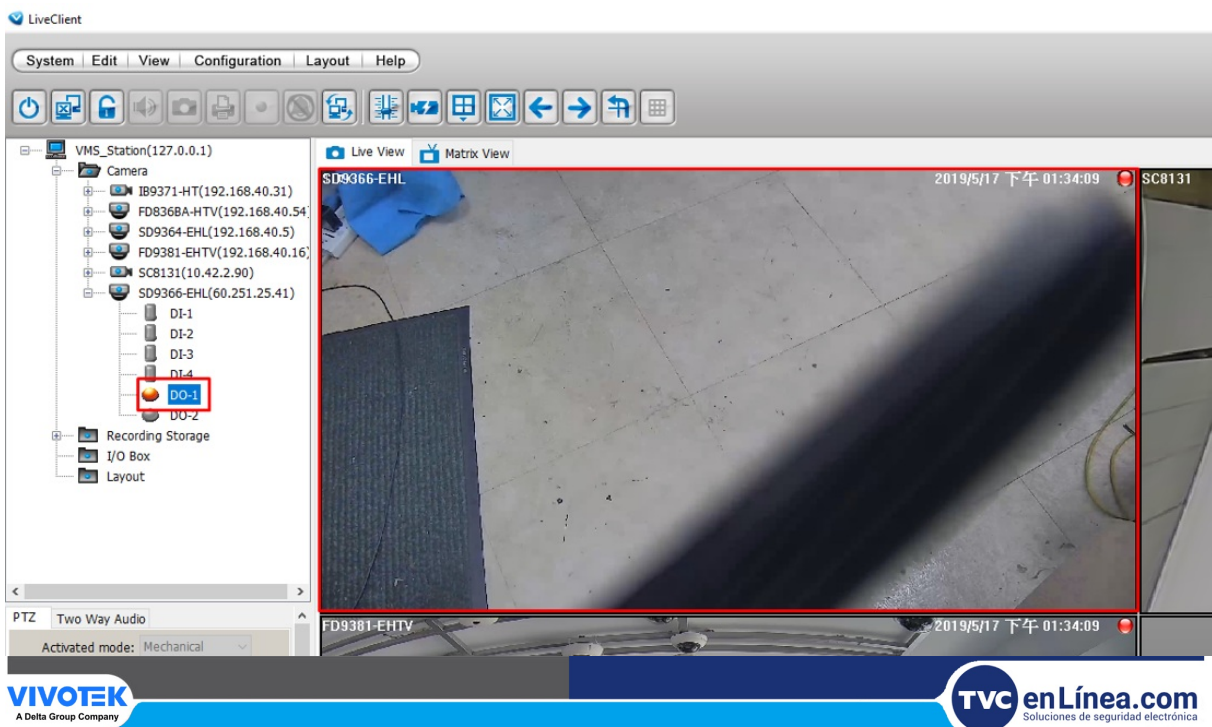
LiveClient

System | Edit | View | Configuration | Layout | Help

VMS_Station(127.0.0.1)
Camera
IB9371-HT(192.168.40.31)
FD836BA-HTV(192.168.40.54)
SD9364-EHL(192.168.40.5)
FD9381-EHTV(192.168.40.16)
SC8131(10.42.2.90)
SD9366-EHL(60.251.25.41)
DI-1
DI-2
DI-3
DI-4
DO-1
DO-2
Recording Storage
I/O Box
Layout

PTZ | Two Way Audio
Activated mode: Mechanical

Live View | Matrix View

SD9366-EHL
2019/5/17 下午 01:34:09
SC8131
FD9381-EHTV
2019/5/17 下午 01:34:09

VIVOTEK
A Delta Group Company

TVC enLínea.com
Soluciones de seguridad electrónica